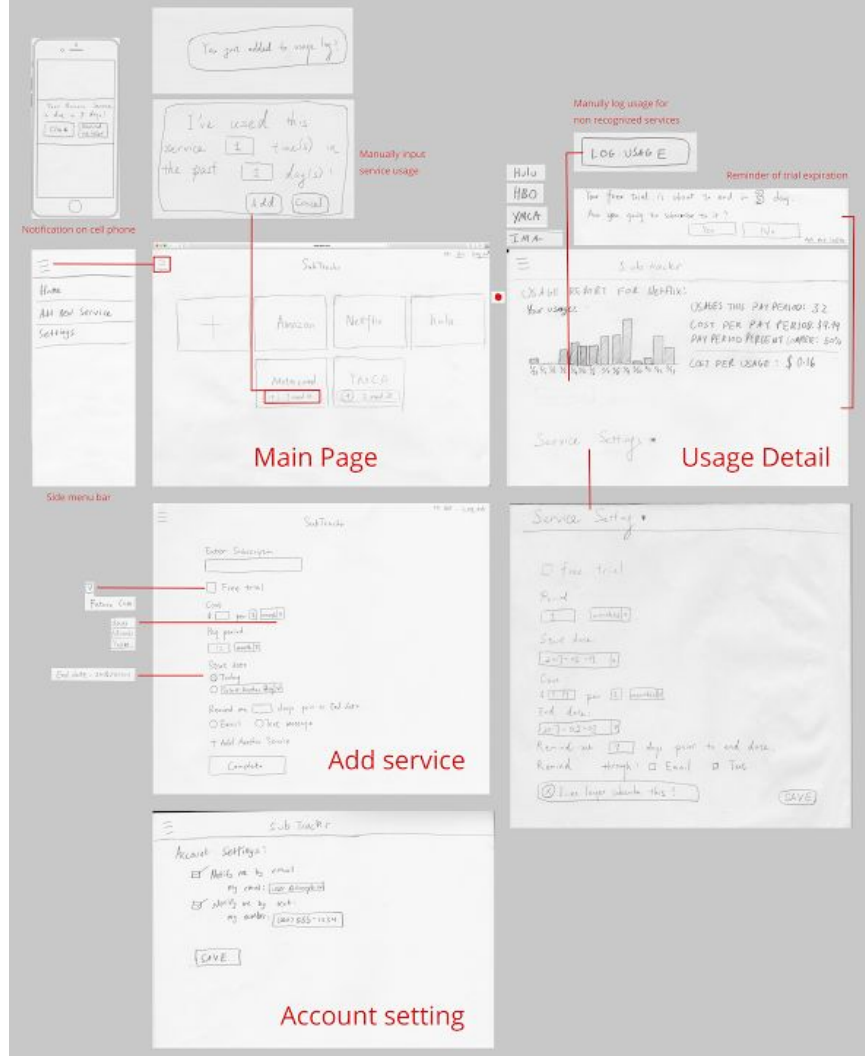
Your Amazon service is due in 3 days!

Close

Notification on cell phone

You just added to usage log!

I've used this service 1 time(s) in the past 1 day(s)!

Add

Cancel

Manually input service usage

Manully log usage for non recognized services

LOG USAGE

Reminder of trial expiration

Hulu

HBO

YMCA

IMA

Your free trial is about to end in 3 days.

Are you going to subscribe to it?

Yes

No

Home

Add New Service

Settings

Side menu bar

SubTracker

Amazon

Netflix

Hulu

Motionsoul

YMCA

Main Page

Sub tracker

USAGE REPORT FOR NETFLIX:

Your usage:

USAGES THIS PAY PERIOD: 32

COST PER PAY PERIOD: $9.99

PAY PERIOD PERCENT USAGE: 50%

COST PER USAGE: $ 0.16

Service Settings

Usage Detail

SubTracker

Enter Subscription

Free trial

Cost

per

Pay period

Start date

Today

End date

Remind me days prior to End date

Email

Text message

+ Add Another Service

Complete

Add service

Service Setting

Free trial

Period

Start date

Cost

per

End date

Remind me days prior to end date

Remind through: Email Text

I no longer subscribe this!

SAVE

Sub Tracker

Account Settings:

Notify me by email:

My email:

Notify me by text:

My number:

SAVE

Account setting